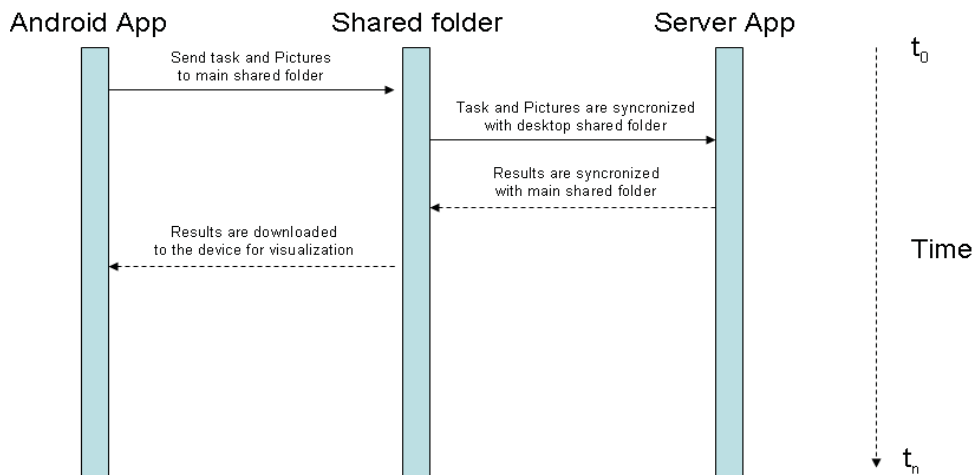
Android App

Shared folder

Server App

$t_0$

Send task and Pictures to main shared folder

Task and Pictures are syncronized with desktop shared folder

Results are syncronized with main shared folder

Results are downloaded to the device for visualization

Time

$t_n$